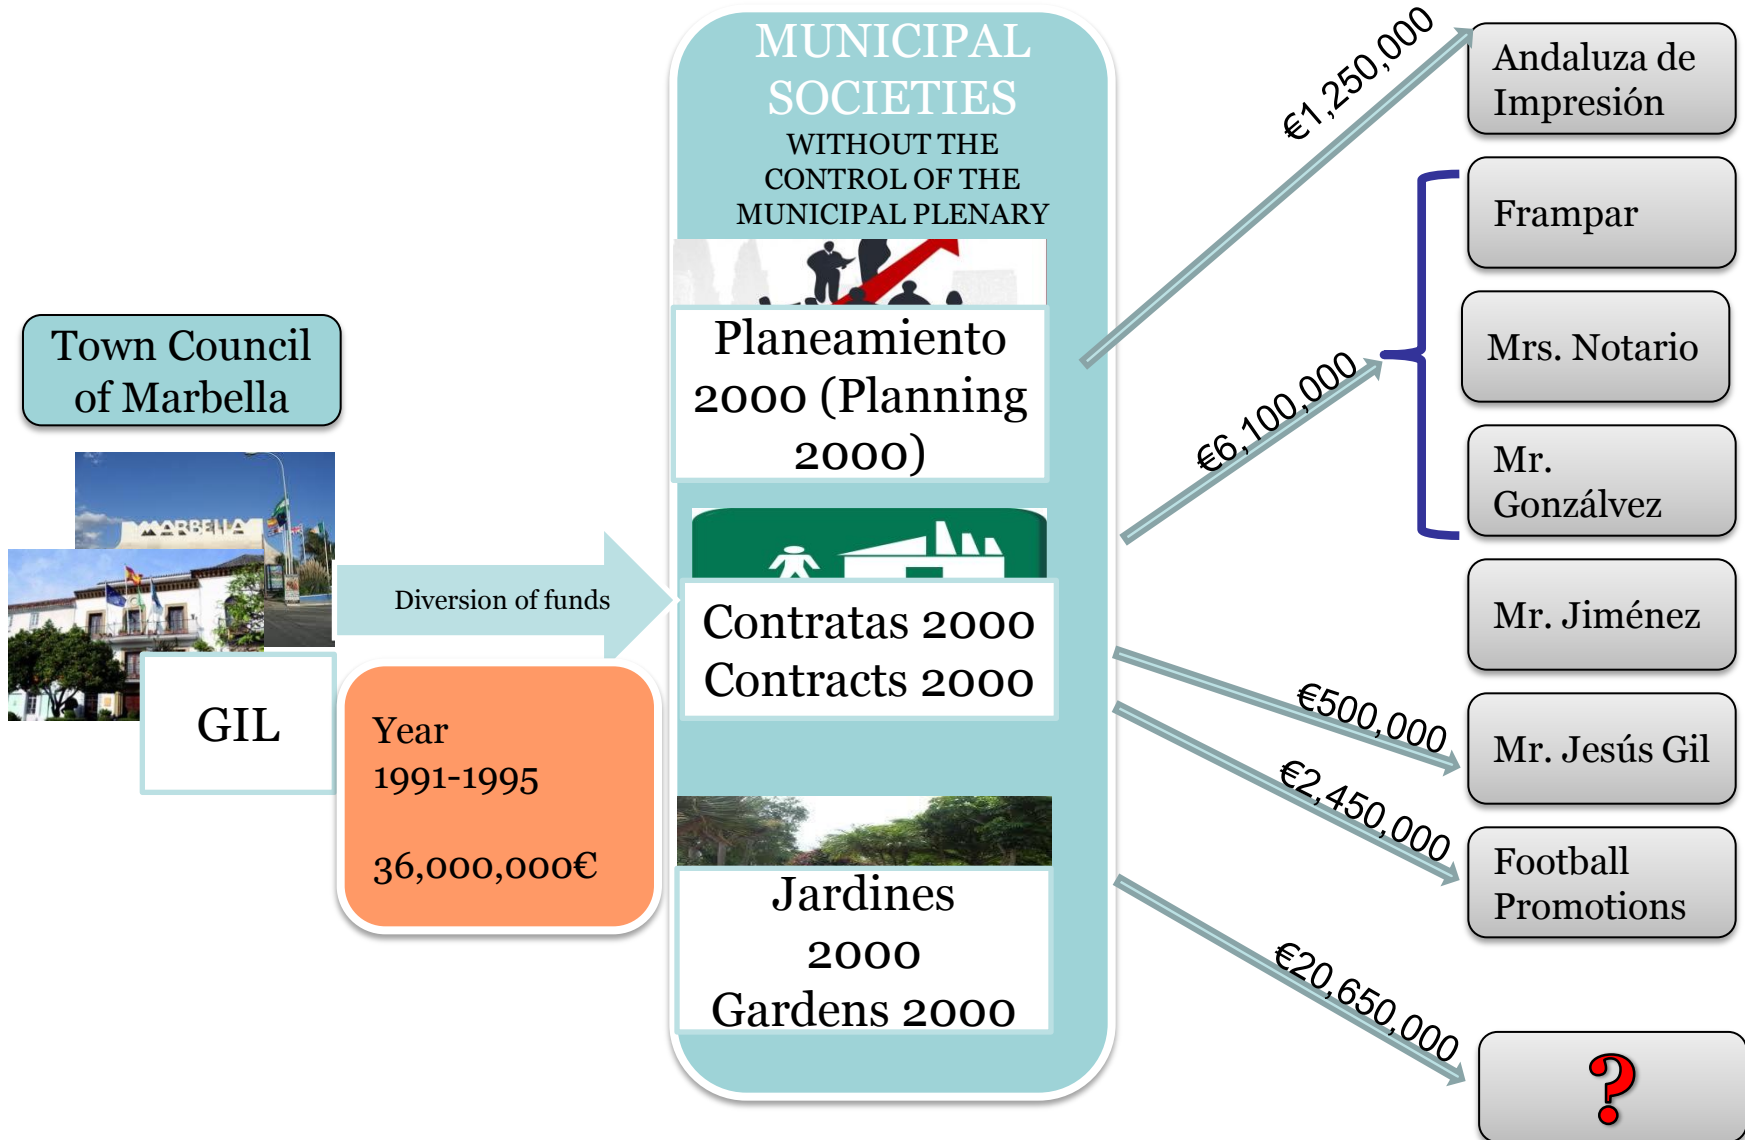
Town Council of Marbella

MARBELLA

GIL

Diversion of funds

Year
1991-1995

36,000,000€

MUNICIPAL SOCIETIES
WITHOUT THE CONTROL OF THE MUNICIPAL PLENARY

Planeamiento 2000 (Planning 2000)

Contratas 2000
Contracts 2000

Jardines 2000
Gardens 2000

€1,250,000

€6,100,000

€500,000

€2,450,000

€20,650,000

Andaluza de Impresión

Frampar

Mrs. Notario

Mr. Gonzálvez

Mr. Jiménez

Mr. Jesús Gil

Football Promotions

?